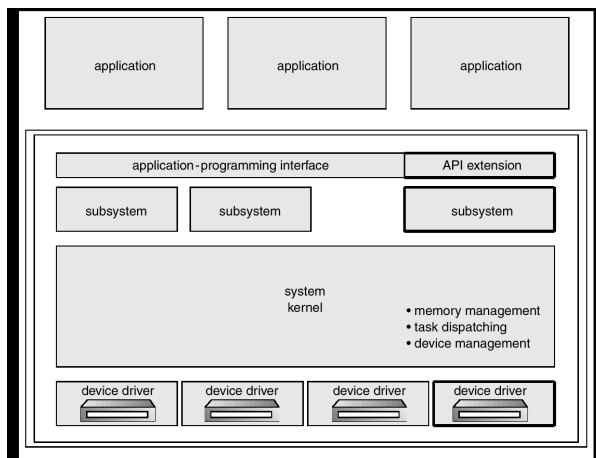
application

application

application

application-programming interface

API extension

subsystem

subsystem

subsystem

system kernel

• memory management
• task dispatching
• device management

device driver

device driver

device driver

device driver